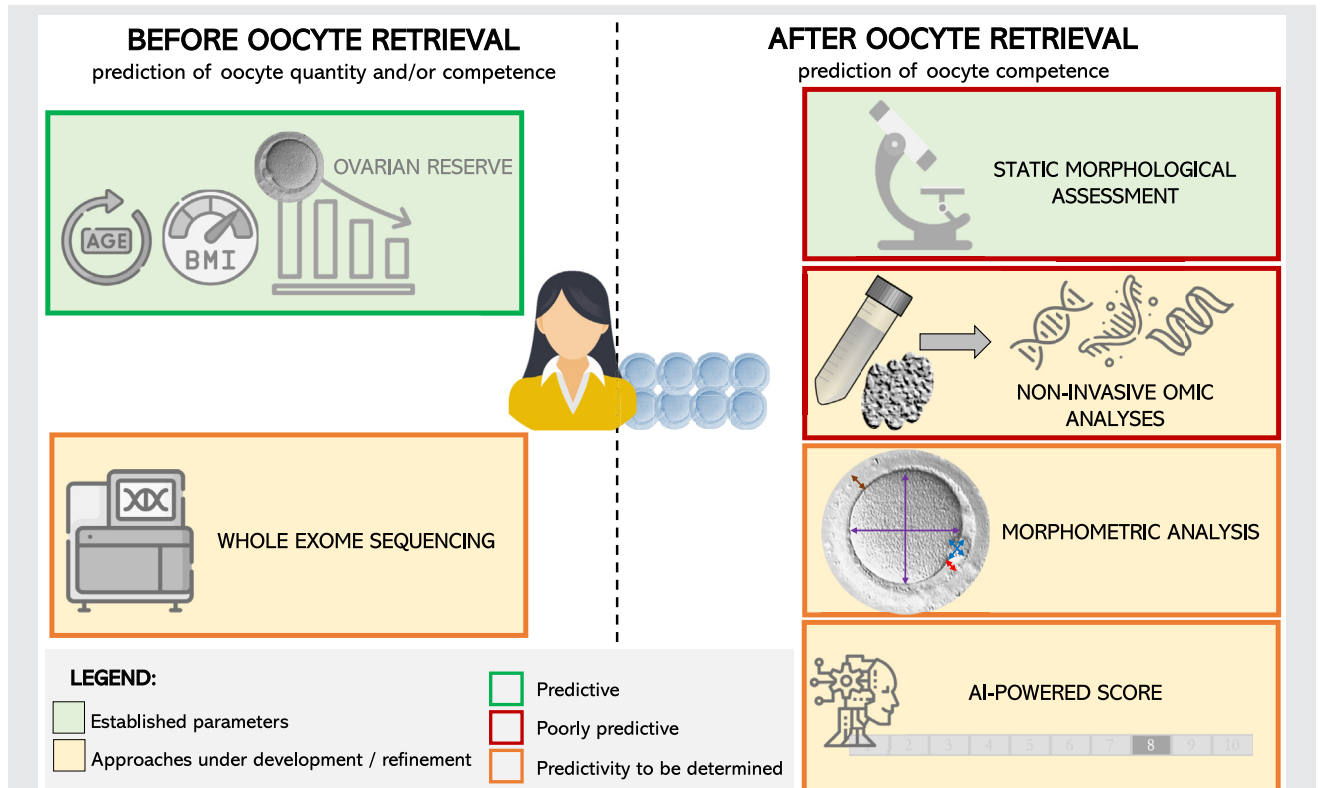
BEFORE OOCYTE RETRIEVAL
prediction of oocyte quantity and/or competence

AGE
BMI
OVARIAN RESERVE

WHOLE EXOME SEQUENCING

AFTER OOCYTE RETRIEVAL
prediction of oocyte competence

STATIC MORPHOLOGICAL ASSESSMENT

NON-INVASIVE OMIC ANALYSES

MORPHOMETRIC ANALYSIS

AI-POWERED SCORE
2 3 4 5 6 7 8 9 10

LEGEND:
Established parameters
Approaches under development / refinement
Predictive
Poorly predictive
Predictivity to be determined